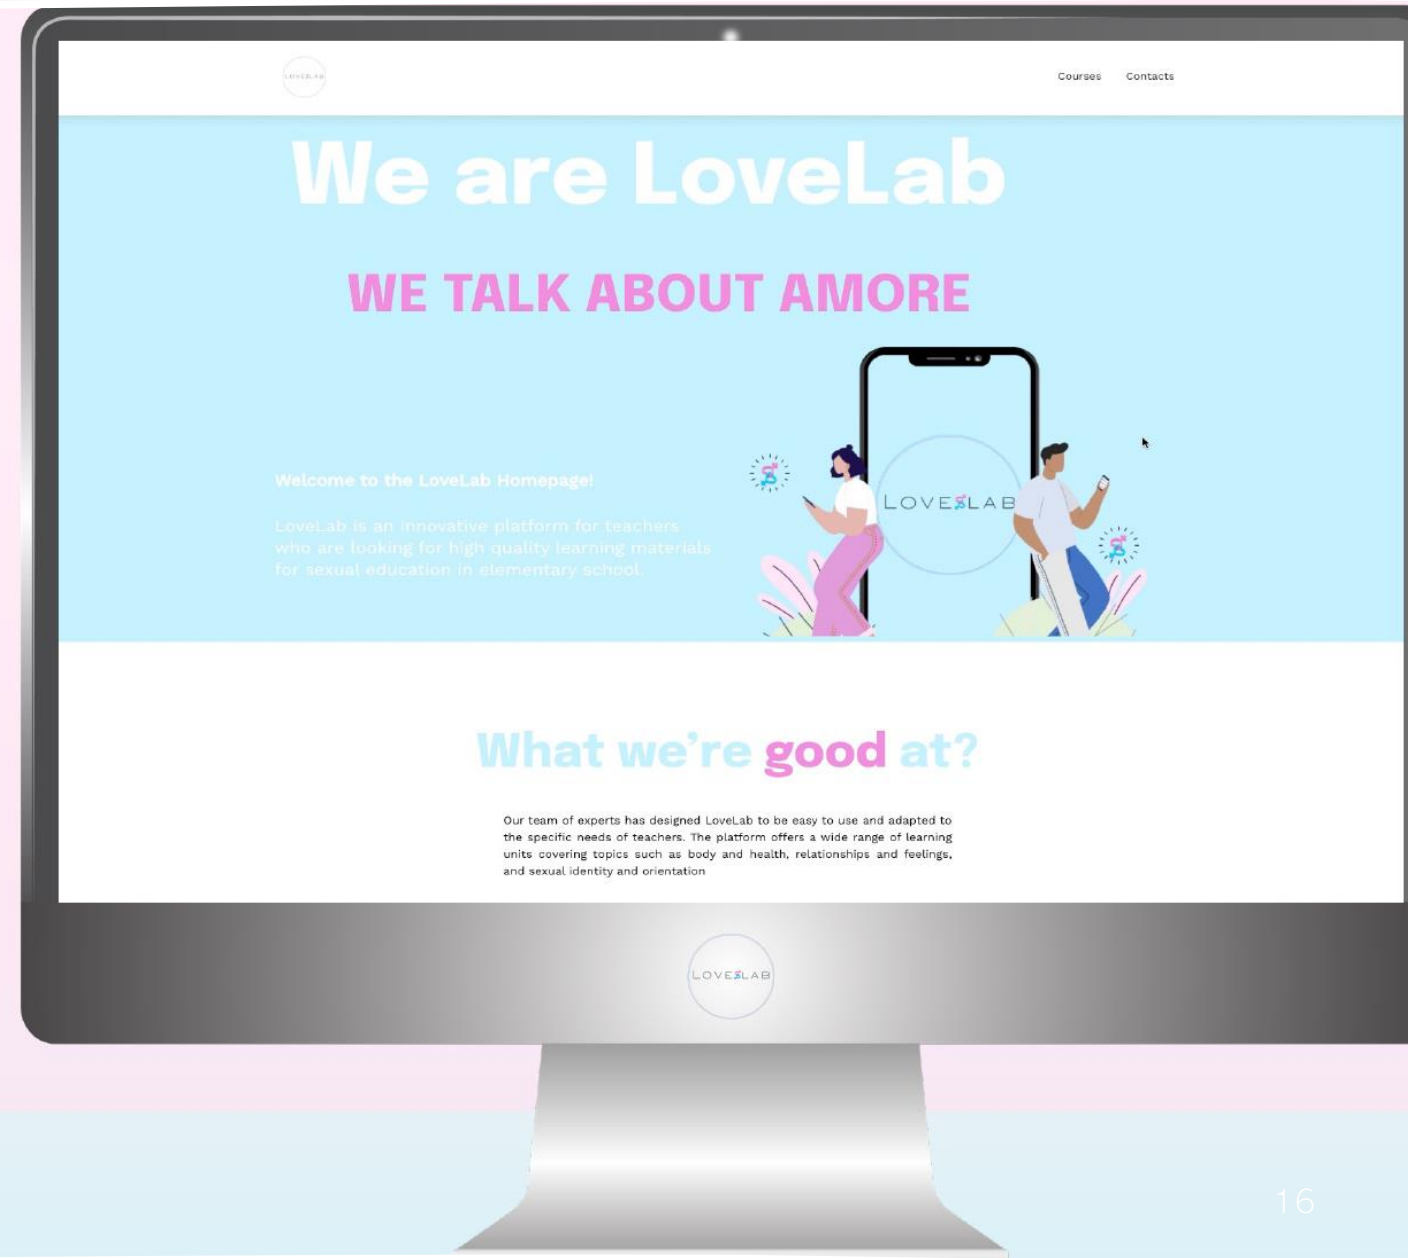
LOVELAB

Courses Contacts

We are LoveLab

WE TALK ABOUT AMORE

Welcome to the LoveLab Homepage!

LoveLab is an innovative platform for teachers who are looking for high quality learning materials for sexual education in elementary school.

LOVELAB

What we're good at?

Our team of experts has designed LoveLab to be easy to use and adapted to the specific needs of teachers. The platform offers a wide range of learning units covering topics such as body and health, relationships and feelings, and sexual identity and orientation

LOVELAB

16